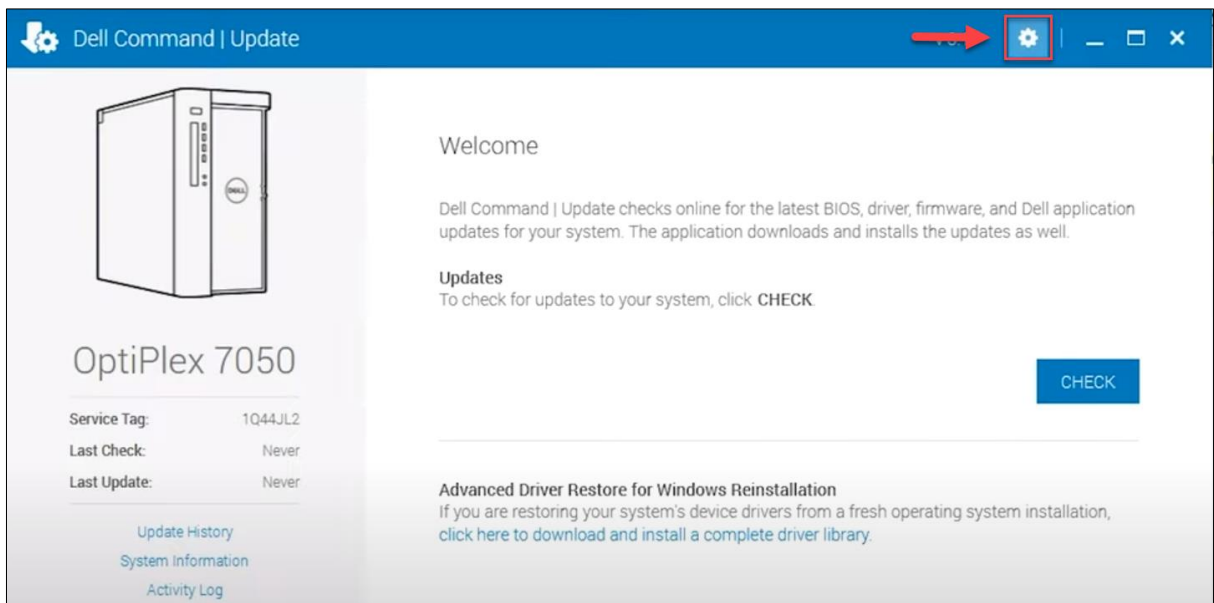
Dell Command | Update

DELL

OptiPlex 7050

Service Tag: 1Q44JL2
Last Check: Never
Last Update: Never

Update History
System Information
Activity Log

Welcome

Dell Command | Update checks online for the latest BIOS, driver, firmware, and Dell application updates for your system. The application downloads and installs the updates as well.

Updates
To check for updates to your system, click CHECK.

CHECK

Advanced Driver Restore for Windows Reinstallation
If you are restoring your system's device drivers from a fresh operating system installation, click here to download and install a complete driver library.